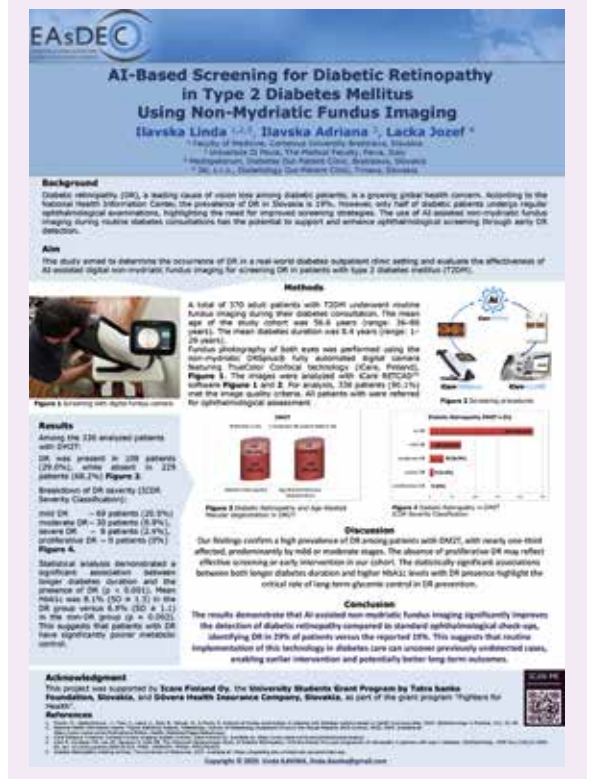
EASDEC

AI-Based Screening for Diabetic Retinopathy in Type 2 Diabetes Mellitus Using Non-Mydriatic Fundus Imaging

Ilavska Linda 1,2,3, Ilavska Adriana 3, Lacka Jozef 4

Background

Diabetic retinopathy (DR), a leading cause of vision loss among diabetic patients, is a growing global health concern. According to the National Health Information Center, the prevalence of DR in Slovakia is 19%. However, only half of diabetic patients undergo regular ophthalmological examinations, highlighting the need for improved screening strategies. The use of AI-assisted non-mydriatic fundus imaging during routine diabetes consultations has the potential to support and enhance ophthalmological screening through early DR detection.

Aim

This study aimed to determine the occurrence of DR in a real-world diabetes outpatient clinic setting and evaluate the effectiveness of AI-assisted digital non-mydriatic fundus imaging for screening DR in patients with type 2 diabetes mellitus (T2DM).

Methods

A total of 370 adult patients with T2DM underwent routine fundus imaging during their diabetes consultation. The mean age of the study cohort was 56.6 years (range: 36–86 years). The mean diabetes duration was 8.4 years (range: 1–26 years). Fundus photography of both eyes was performed using the non-mydriatic DRSplus fully automated digital camera featuring TrueColor Confocal technology (iCare, Finland), Figure 1. The images were analyzed with iCare RETCAD software Figure 1 and 2. For analysis, 336 patients (90.1%) met the image quality criteria. All patients with were referred for ophthalmological assessment.

Figure 1 Screening with digital fundus camera

Figure 2 Screening procedure

Results

Among the 336 analyzed patients with DM2T:

DR was present in 109 patients (29.0%), while absent in 229 patients (68.2%) Figure 3.

Breakdown of DR severity (ICDR Severity Classification):

mild DR – 69 patients (20.5%)
moderate DR – 30 patients (8.9%)
severe DR – 8 patients (2.4%)
proliferative DR – 0 patients (0%)
Figure 4.

Statistical analysis demonstrated a significant association between longer diabetes duration and the presence of DR (p < 0.001). Mean HbA1c was 8.1% (SD ± 1.3) in the DR group versus 6.9% (SD ± 1.1) in the non-DR group (p = 0.002). This suggests that patients with DR have significantly poorer metabolic control.

Figure 3 Diabetic Retinopathy and Age-Related Macular Degeneration in DM2T

Figure 4 Diabetic Retinopathy in DM2T ICDR Severity Classification

Discussion

Our findings confirm a high prevalence of DR among patients with DM2T, with nearly one-third affected, predominantly by mild or moderate stages. The absence of proliferative DR may reflect effective screening or early intervention in our cohort. The statistically significant associations between both longer diabetes duration and higher HbA1c levels with DR presence highlight the critical role of long-term glycemic control in DR prevention.

Conclusion

The results demonstrate that AI-assisted non-mydriatic fundus imaging significantly improves the detection of diabetic retinopathy compared to standard ophthalmological check-ups, identifying DR in 29% of patients versus the reported 19%. This suggests that routine implementation of this technology in diabetes care can uncover previously undetected cases, enabling earlier intervention and potentially better long-term outcomes.

Acknowledgment

This project was supported by Icare Finland Oy, the University Students Grant Program by Tatra banka Foundation, Slovakia, and Dôvera Health Insurance Company, Slovakia, as part of the grant program "Fighters for Health".

References

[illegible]

SCAN ME

Copyright © 2025 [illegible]